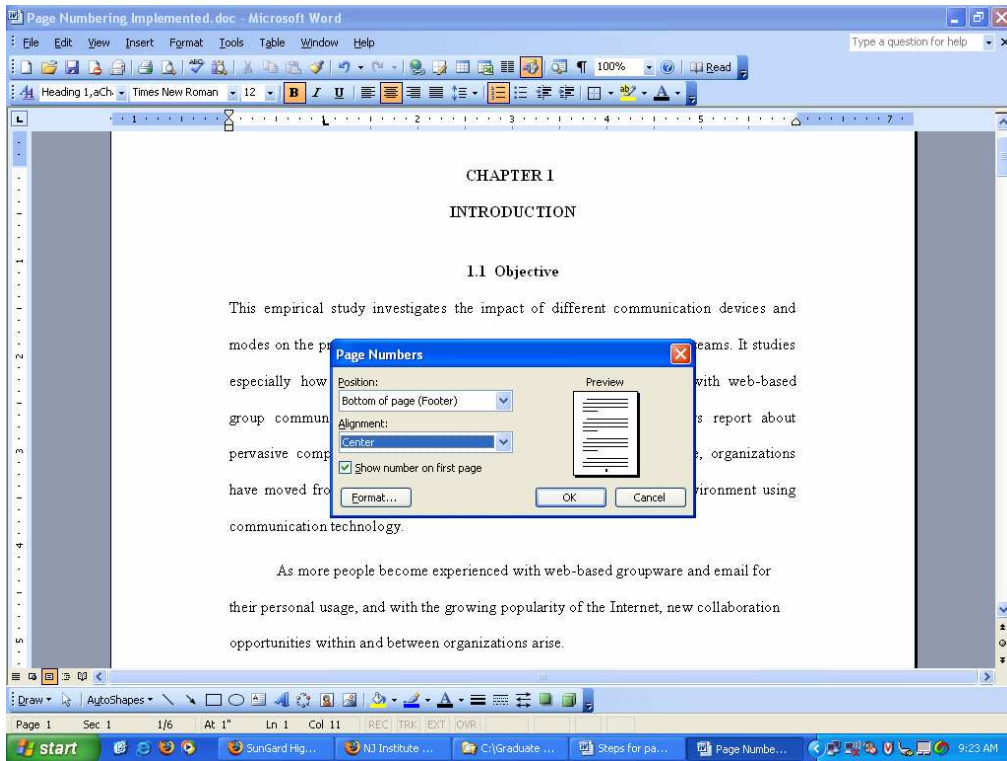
Page Numbering Implemented.doc - Microsoft Word

File Edit View Insert Format Tools Table Window Help

Type a question for help

100% Read

Heading 1,aCh Times New Roman 12 B I U

1 2 3 4 5 7

CHAPTER 1

INTRODUCTION

1.1 Objective

This empirical study investigates the impact of different communication devices and modes on the pr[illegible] teams. It studies especially how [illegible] with web-based group commun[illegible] report about pervasive comp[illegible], organizations have moved fro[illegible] environment using communication technology.

Page Numbers

Position:

Bottom of page (Footer)

Alignment:

Center

Show number on first page

Format...

Preview

OK

Cancel

As more people become experienced with web-based groupware and email for their personal usage, and with the growing popularity of the Internet, new collaboration opportunities within and between organizations arise.

Draw AutoShapes

Page 1 Sec 1 1/6 At 1" Ln 1 Col 11 REC TRK EXT OVR

start SunGard Hig... NJ Institute ... C:\Graduate ... Steps for pa... Page Numbe... 9:23 AM